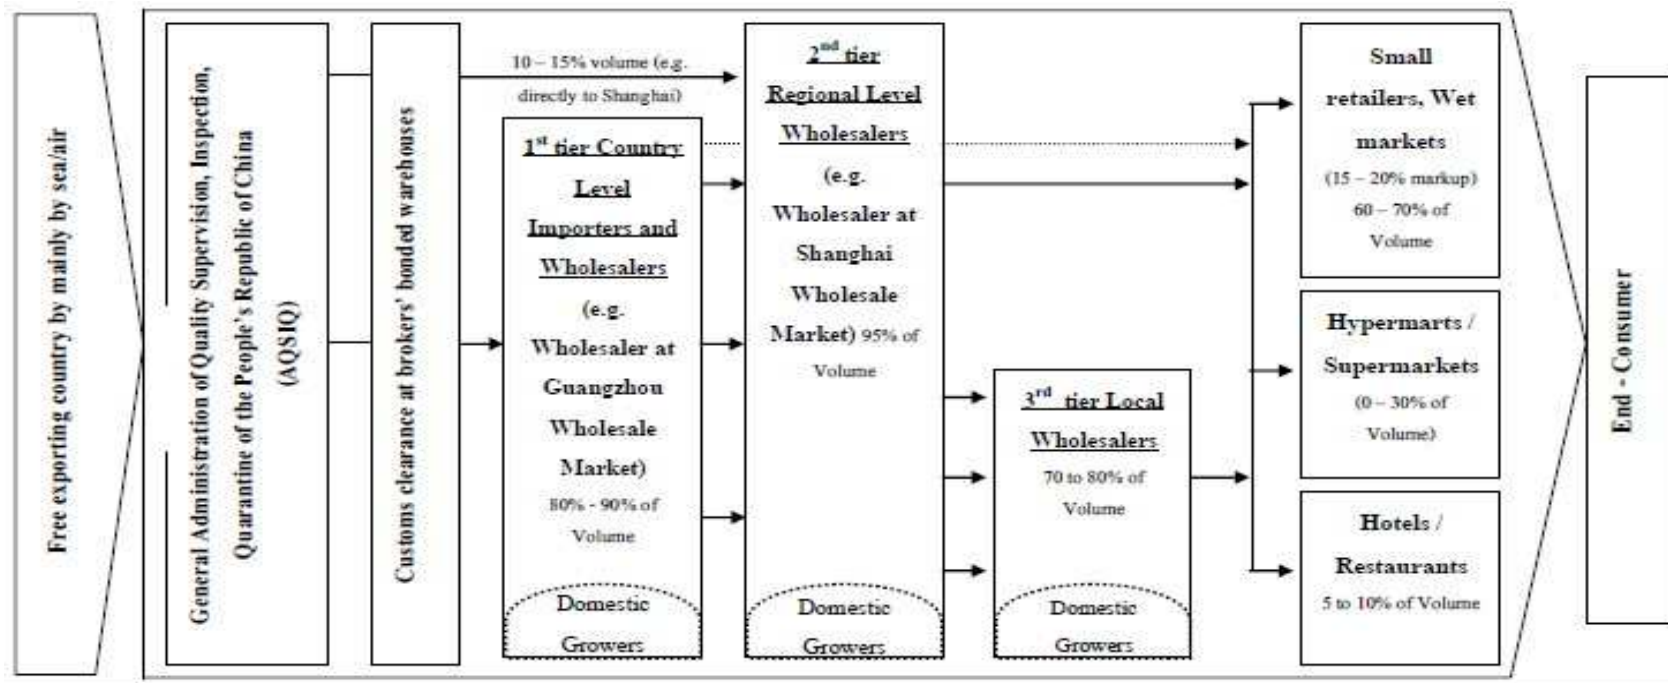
Free exporting country by mainly by sea/air

General Administration of Quality Supervision, Inspection, Quarantine of the People's Republic of China (AQSIQ)

Customs clearance at brokers' bonded warehouses

10 – 15% volume (e.g. directly to Shanghai)

1st tier Country Level Importers and Wholesalers (e.g. Wholesaler at Guangzhou Wholesale Market) 80% - 90% of Volume

Domestic Growers

2nd tier Regional Level Wholesalers (e.g. Wholesaler at Shanghai Wholesale Market) 95% of Volume

Domestic Growers

3rd tier Local Wholesalers 70 to 80% of Volume

Domestic Growers

Small retailers, Wet markets (15 – 20% markup) 60 – 70% of Volume

Hypermarts / Supermarkets (0 – 30% of Volume)

Hotels / Restaurants 5 to 10% of Volume

End - Consumer